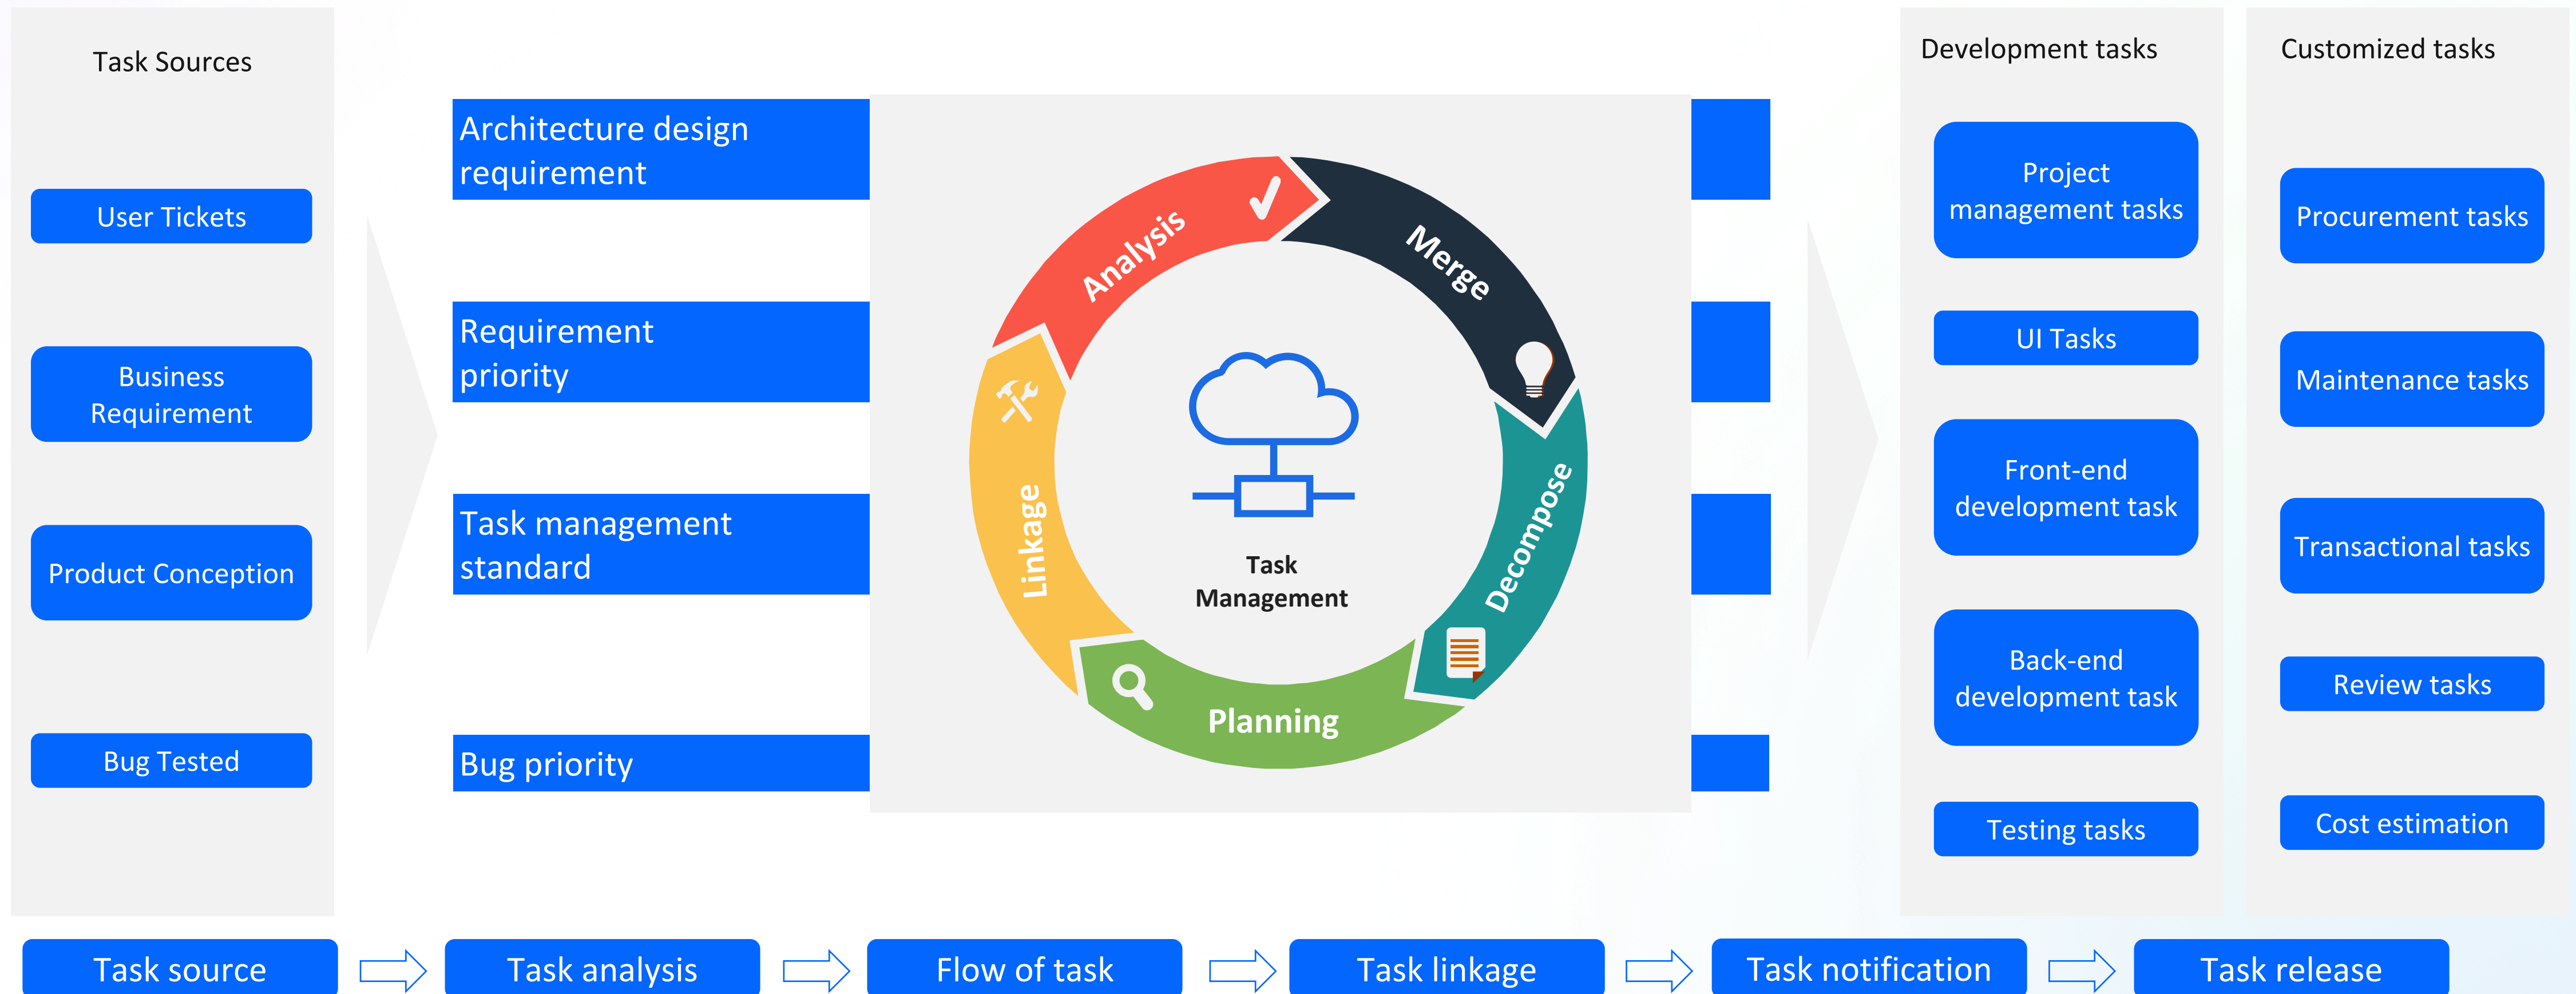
Task Sources

User Tickets

Business Requirement

Product Conception

Bug Tested

Architecture design requirement

Requirement priority

Task management standard

Bug priority

Analysis

Merge

Decompose

Planning

Linkage

Task Management

Development tasks

Project management tasks

UI Tasks

Front-end development task

Back-end development task

Testing tasks

Customized tasks

Procurement tasks

Maintenance tasks

Transactional tasks

Review tasks

Cost estimation

Task source

Task analysis

Flow of task

Task linkage

Task notification

Task release